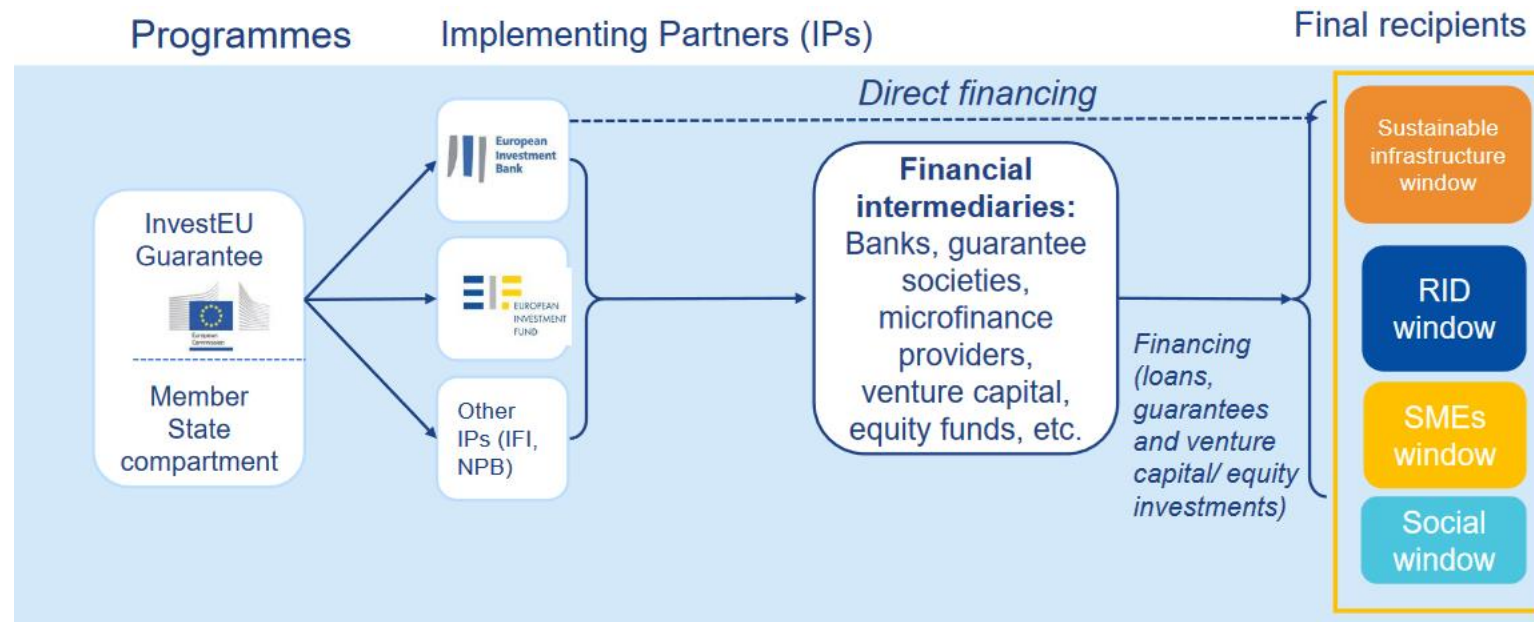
Programmes

Implementing Partners (IPs)

Final recipients

Direct financing

InvestEU Guarantee

European Commission

Member State compartment

European Investment Bank

EIF EUROPEAN INVESTMENT FUND

Other IPs (IFI, NPB)

**Financial intermediaries:** Banks, guarantee societies, microfinance providers, venture capital, equity funds, etc.

*Financing (loans, guarantees and venture capital/ equity investments)*

Sustainable infrastructure window

RID window

SMEs window

Social window